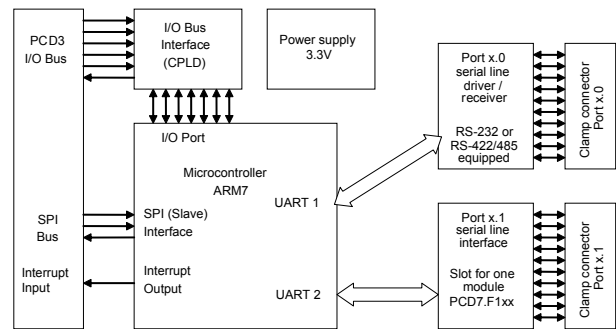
PCD3
I/O Bus

I/O Bus
Interface
(CPLD)

Power supply
3.3V

Port x.0
serial line
driver /
receiver

RS-232 or
RS-422/485
equipped

Clamp connector
Port x.0

I/O Port

Microcontroller
ARM7

UART 1

SPI
Bus

SPI (Slave)
Interface

Interrupt
Input

Interrupt
Output

UART 2

Port x.1
serial line
interface

Slot for one
module
PCD7.F1xx

Clamp connector
Port x.1